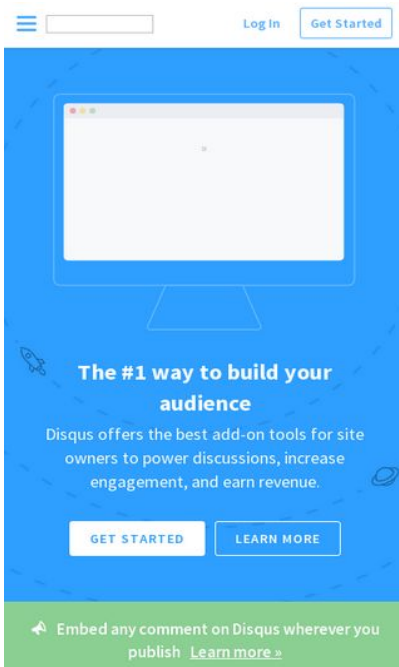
Log In

Get Started

The #1 way to build your audience

Disqus offers the best add-on tools for site owners to power discussions, increase engagement, and earn revenue.

GET STARTED

LEARN MORE

Embed any comment on Disqus wherever you publish Learn more »